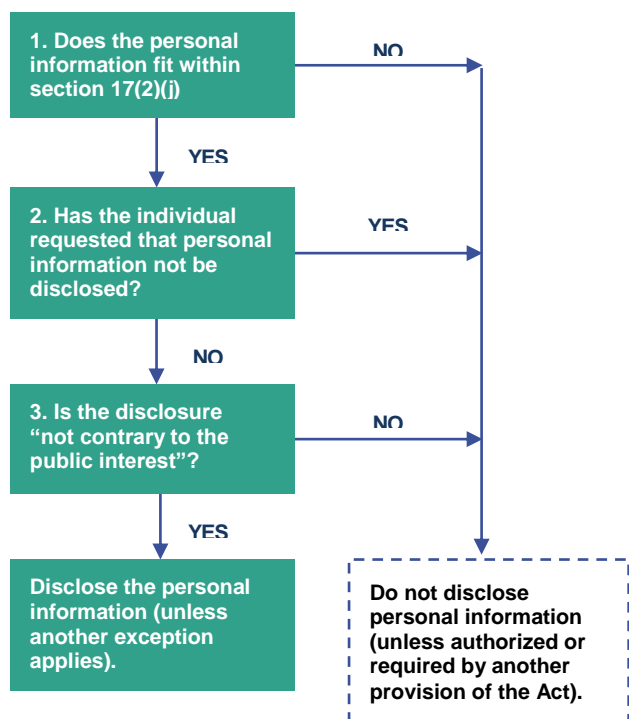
1. Does the personal information fit within section 17(2)(j)

NO

YES

2. Has the individual requested that personal information not be disclosed?

YES

NO

3. Is the disclosure “not contrary to the public interest”?

NO

YES

Disclose the personal information (unless another exception applies).

Do not disclose personal information (unless authorized or required by another provision of the Act).